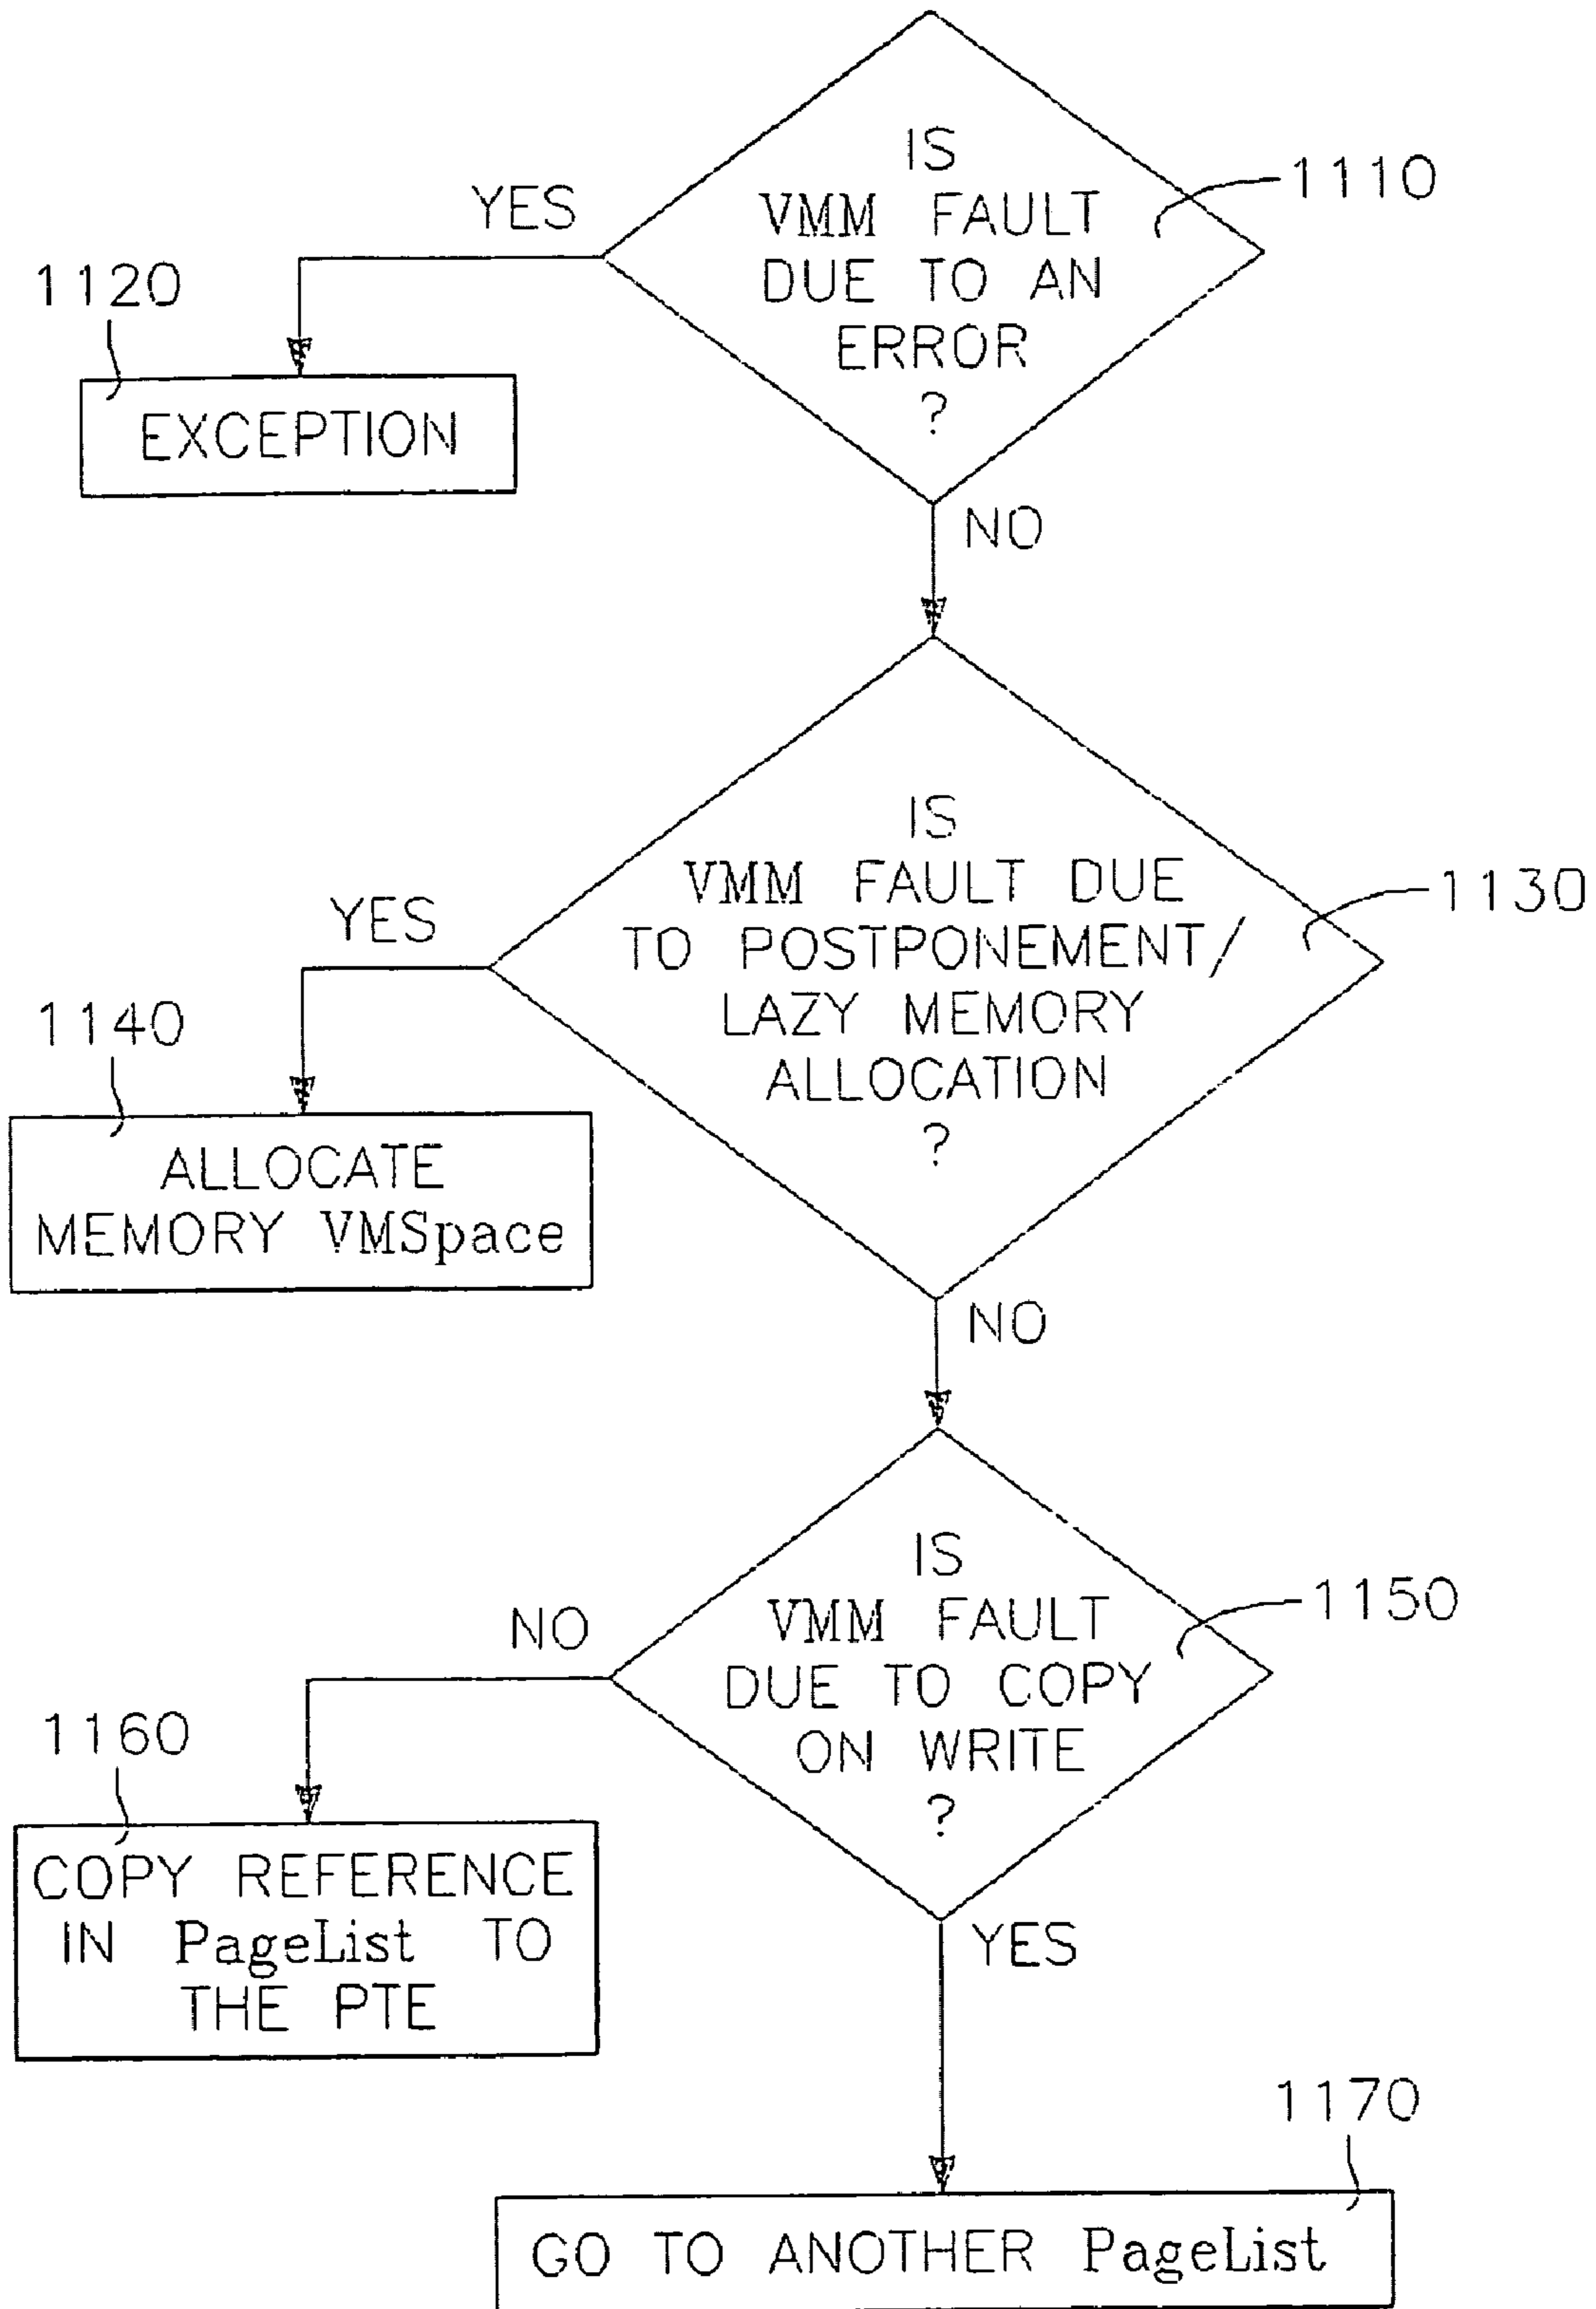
IS VMM FAULT DUE TO AN ERROR ?

1110

YES

1120

EXCEPTION

NO

IS VMM FAULT DUE TO POSTPONEMENT/ LAZY MEMORY ALLOCATION ?

1130

YES

1140

ALLOCATE MEMORY VMSpace

NO

IS VMM FAULT DUE TO COPY ON WRITE ?

1150

NO

1160

COPY REFERENCE IN PageList TO THE PTE

YES

1170

GO TO ANOTHER PageList